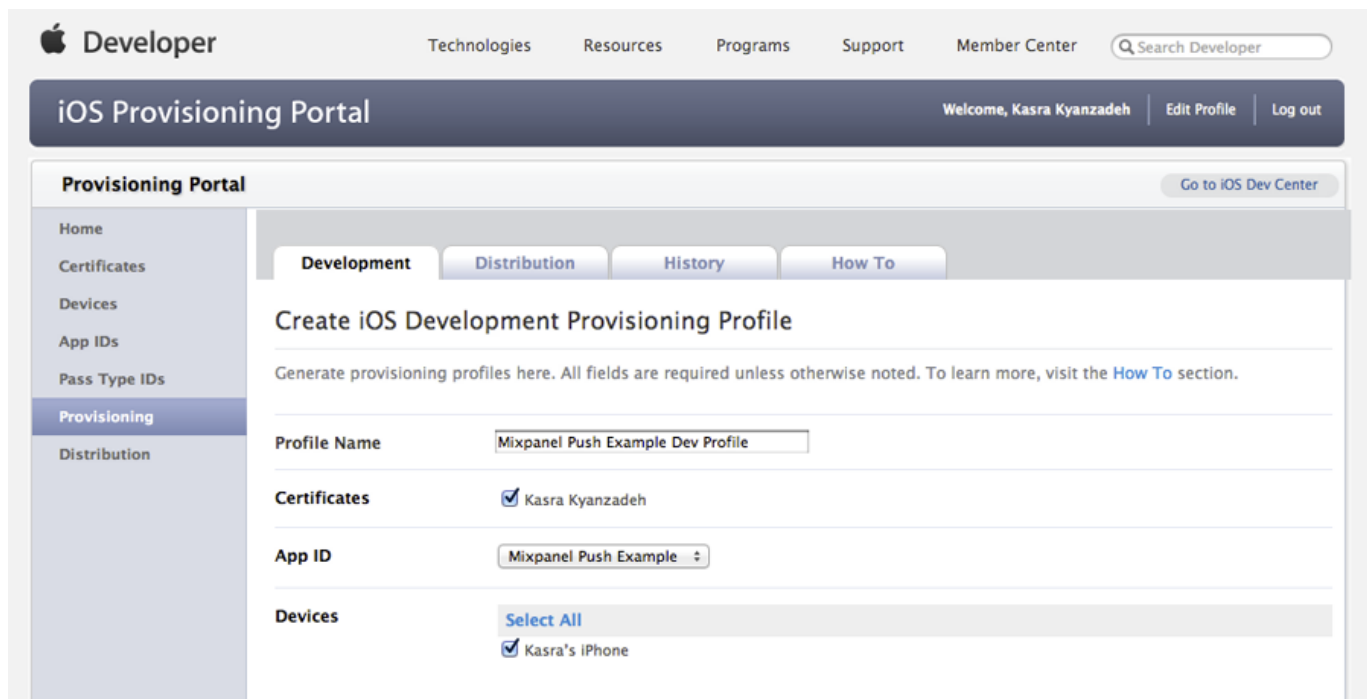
Developer

Technologies Resources Programs Support Member Center Search Developer

iOS Provisioning Portal

Welcome, Kasra Kyanzadeh | Edit Profile | Log out

Provisioning Portal

Go to iOS Dev Center

Home
Certificates
Devices
App IDs
Pass Type IDs
Provisioning
Distribution

Development | Distribution | History | How To

Create iOS Development Provisioning Profile

Generate provisioning profiles here. All fields are required unless otherwise noted. To learn more, visit the How To section.

Profile Name: Mixpanel Push Example Dev Profile

Certificates: Kasra Kyanzadeh

App ID: Mixpanel Push Example

Devices: Select All
Kasra's iPhone